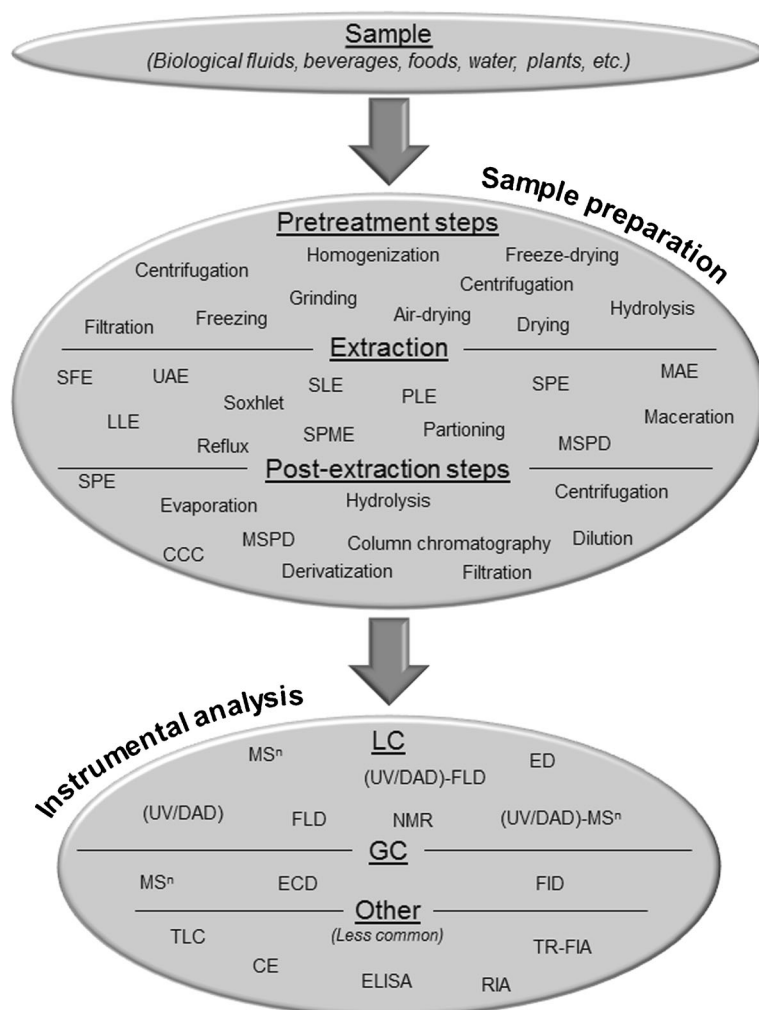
Sample
(Biological fluids, beverages, foods, water, plants, etc.)

Sample preparation

Pretreatment steps
Centrifugation Homogenization Freeze-drying Centrifugation Grinding Filtration Freezing Air-drying Drying Hydrolysis

Extraction
SFE UAE SLE PLE SPE MAE LLE Soxhlet Maceration Reflux SPME Partioning MSPD

Post-extraction steps
SPE Evaporation Hydrolysis Centrifugation CCC MSPD Column chromatography Dilution Derivatization Filtration

Instrumental analysis

LC
MS$^n$ (UV/DAD)-FLD ED (UV/DAD) FLD NMR (UV/DAD)-MS$^n$

GC
MS$^n$ ECD FID

Other
(Less common)
TLC CE ELISA RIA TR-FIA